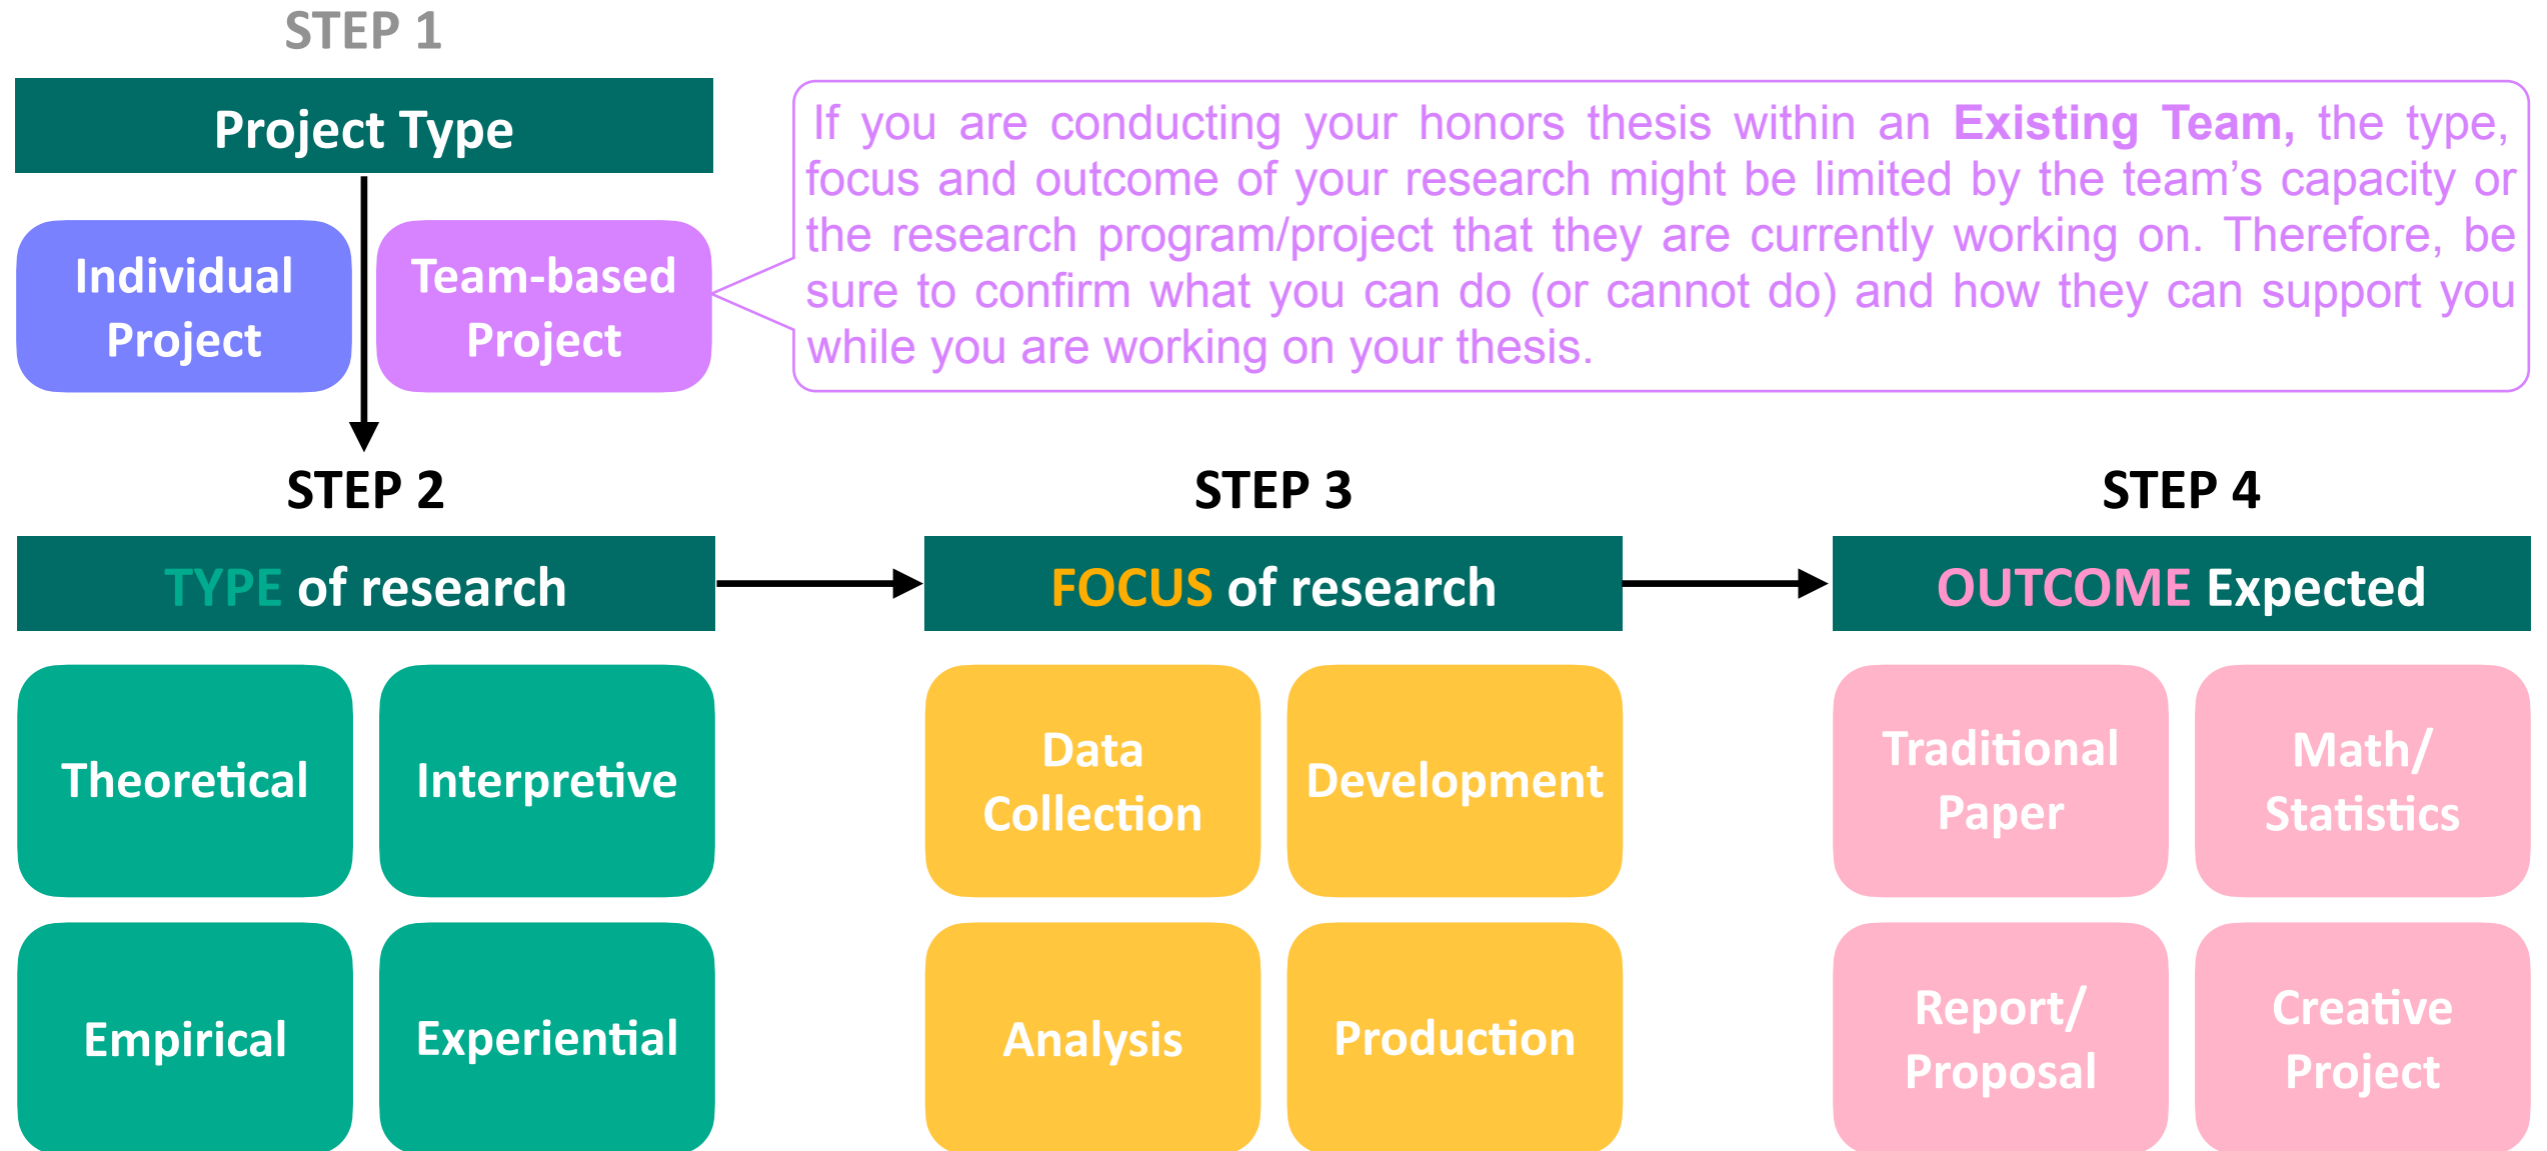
STEP 1

Project Type

Individual Project

Team-based Project

If you are conducting your honors thesis within an **Existing Team,** the type, focus and outcome of your research might be limited by the team's capacity or the research program/project that they are currently working on. Therefore, be sure to confirm what you can do (or cannot do) and how they can support you while you are working on your thesis.

STEP 2

TYPE of research

Theoretical

Interpretive

Empirical

Experiential

STEP 3

FOCUS of research

Data Collection

Development

Analysis

Production

STEP 4

OUTCOME Expected

Traditional Paper

Math/ Statistics

Report/ Proposal

Creative Project